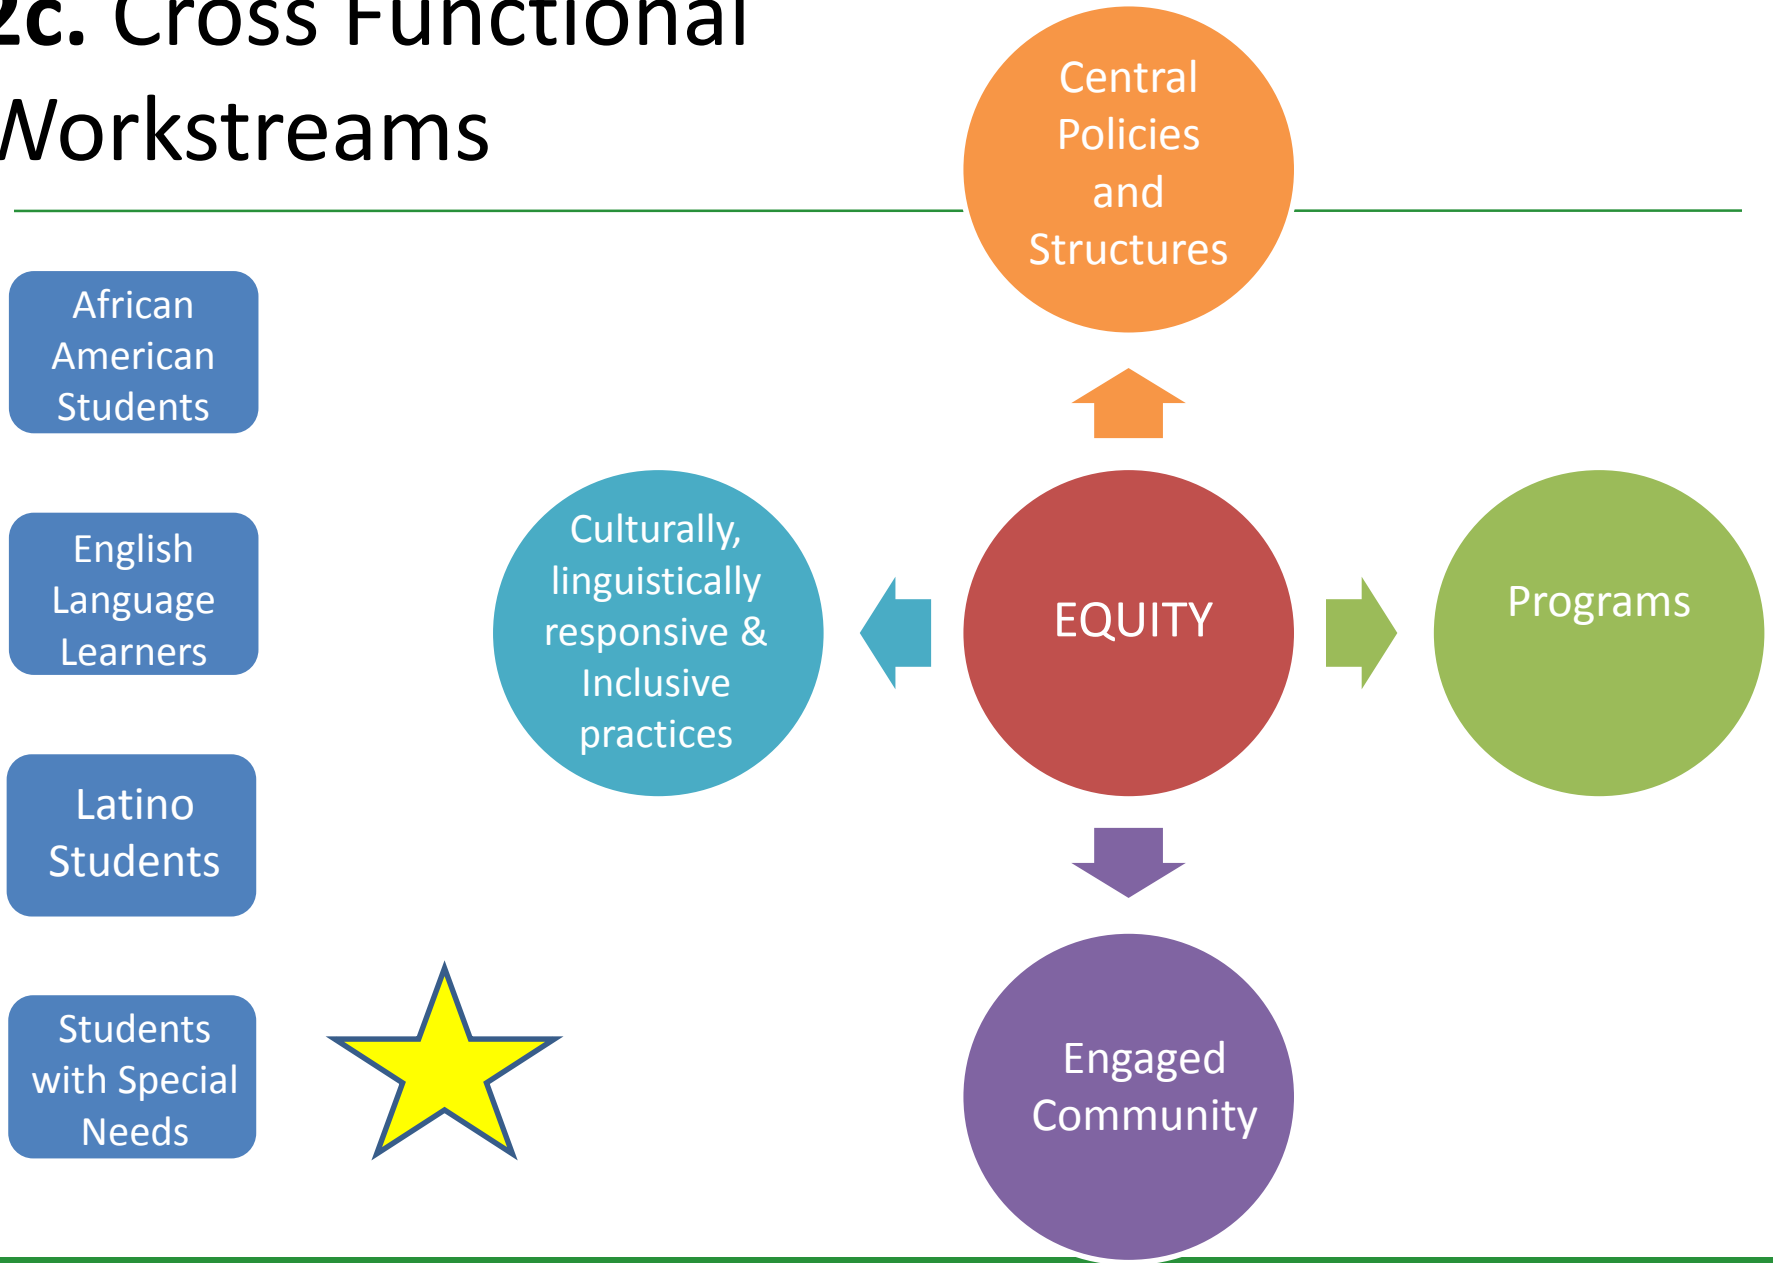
2c. Cross Functional Workstreams

African American Students

English Language Learners

Latino Students

Students with Special Needs

Central Policies and Structures

Culturally, linguistically responsive & Inclusive practices

EQUITY

Programs

Engaged Community